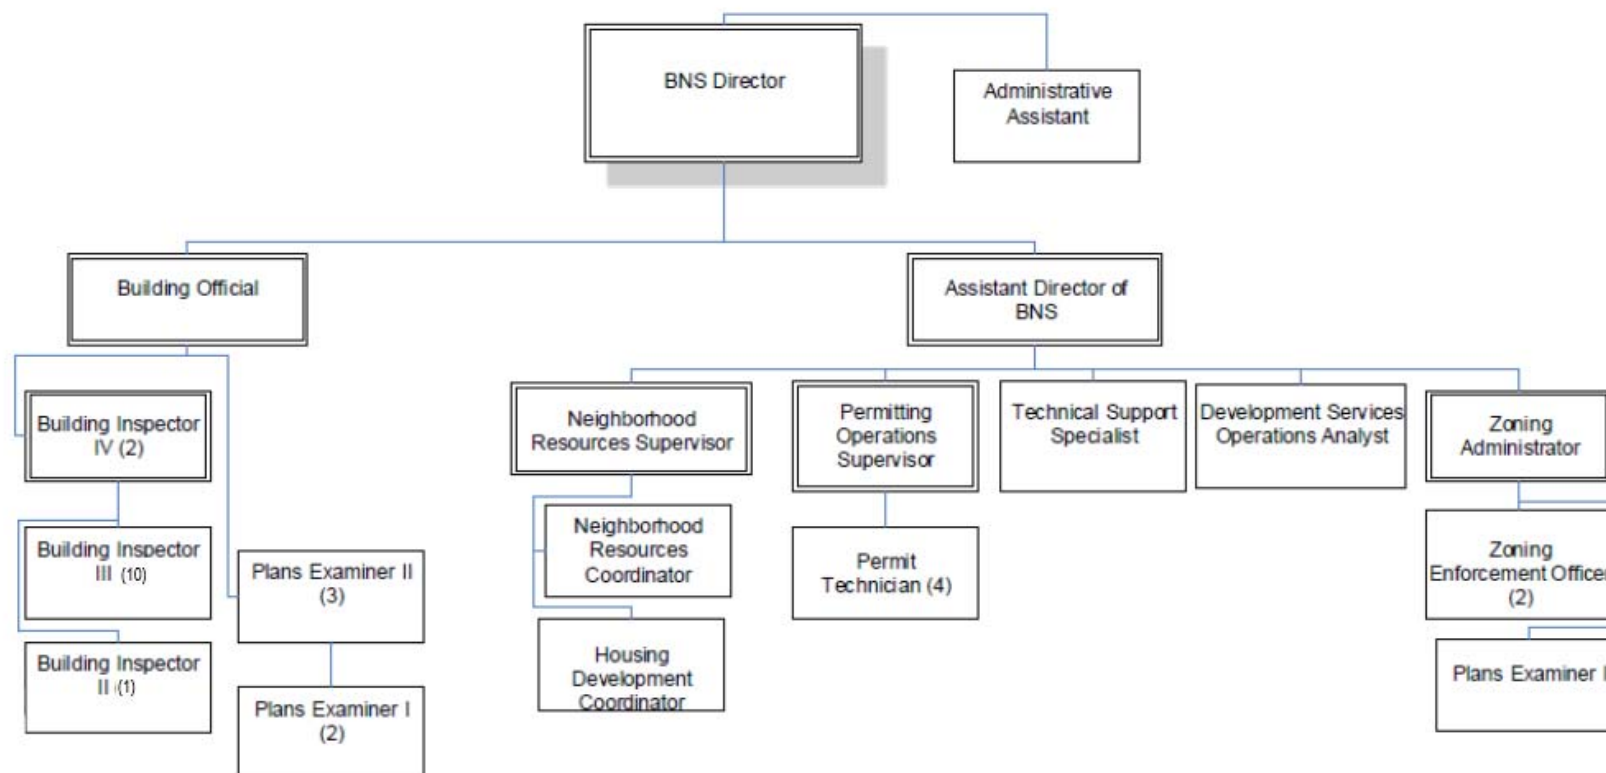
BNS Director

Administrative Assistant

Building Official

Assistant Director of BNS

Building Inspector IV (2)

Building Inspector III (10)

Building Inspector II (1)

Plans Examiner II (3)

Plans Examiner I (2)

Neighborhood Resources Supervisor

Neighborhood Resources Coordinator

Housing Development Coordinator

Permitting Operations Supervisor

Permit Technician (4)

Technical Support Specialist

Development Services Operations Analyst

Zoning Administrator

Zoning Enforcement Office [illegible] (2)

Plans Examiner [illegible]